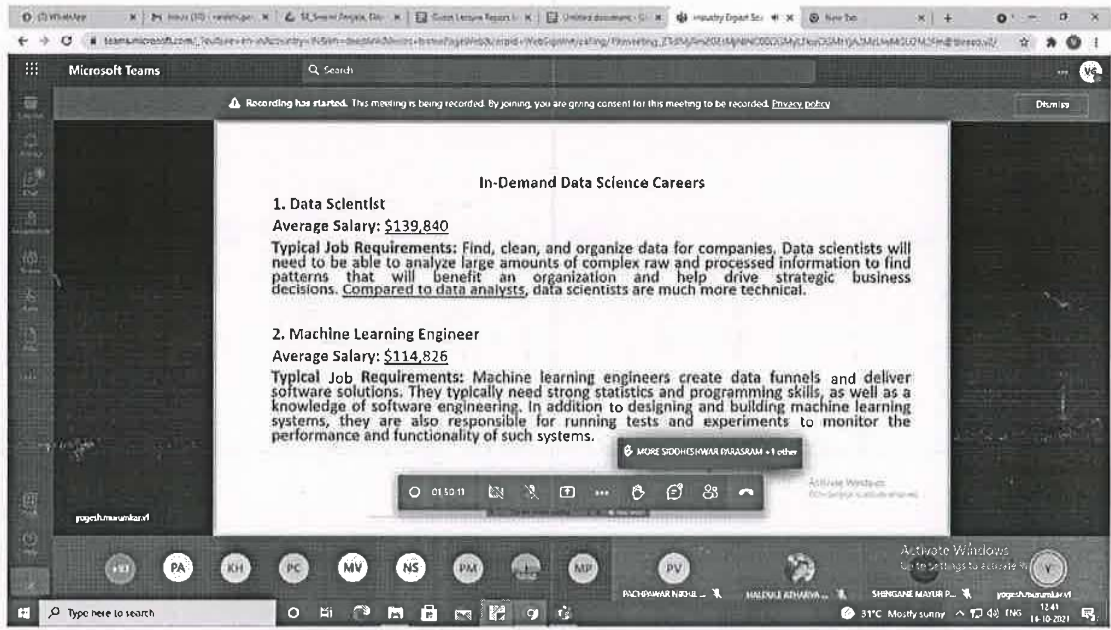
Microsoft Teams

Search

Recording has started. This meeting is being recorded. By joining, you are giving consent for this meeting to be recorded. Privacy policy

Dismiss

In-Demand Data Science Careers

1. Data Scientist

Average Salary: $139,840

Typical Job Requirements: Find, clean, and organize data for companies. Data scientists will need to be able to analyze large amounts of complex raw and processed information to find patterns that will benefit an organization and help drive strategic business decisions. Compared to data analysts, data scientists are much more technical.

2. Machine Learning Engineer

Average Salary: $114,826

Typical Job Requirements: Machine learning engineers create data funnels and deliver software solutions. They typically need strong statistics and programming skills, as well as a knowledge of software engineering. In addition to designing and building machine learning systems, they are also responsible for running tests and experiments to monitor the performance and functionality of such systems.

MORE SIDDHESHWAR PARASRAM + 1 other

01:50:11

Activate Windows

yogesh.murumkar.vl

PA KH PC MV NS PM MP PV

PACHPAWAR NIKHIL ...

HALDULE ATHARVA ...

SHENGANE MAYUR P...

yogesh.murumkar.vl

Activate Windows
Go to Settings to activate Windows.

Type here to search

31°C Mostly sunny ENG 12:41 14-10-2021